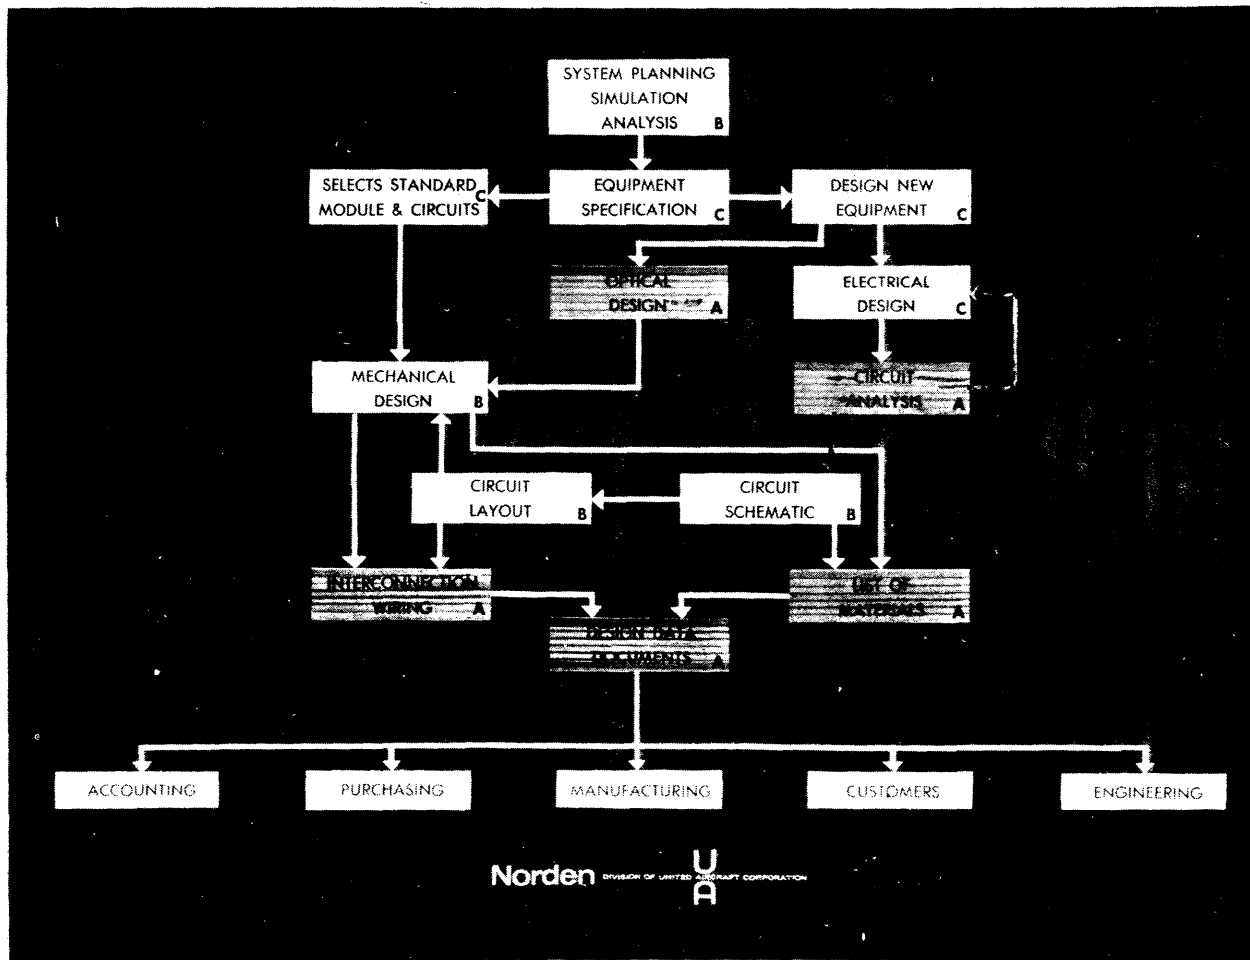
SYSTEM PLANNING
SIMULATION
ANALYSIS B

SELECTS STANDARD MODULE & CIRCUITS C

EQUIPMENT SPECIFICATION C

DESIGN NEW EQUIPMENT C

OPTICAL DESIGN A

ELECTRICAL DESIGN C

MECHANICAL DESIGN B

CIRCUIT ANALYSIS A

CIRCUIT LAYOUT B

CIRCUIT SCHEMATIC B

INTERCONNECTION WIRING A

LIST OF MATERIALS A

DESIGN DATA DOCUMENTS A

ACCOUNTING

PURCHASING

MANUFACTURING

CUSTOMERS

ENGINEERING

Norden DIVISION OF UNITED AIRCRAFT CORPORATION